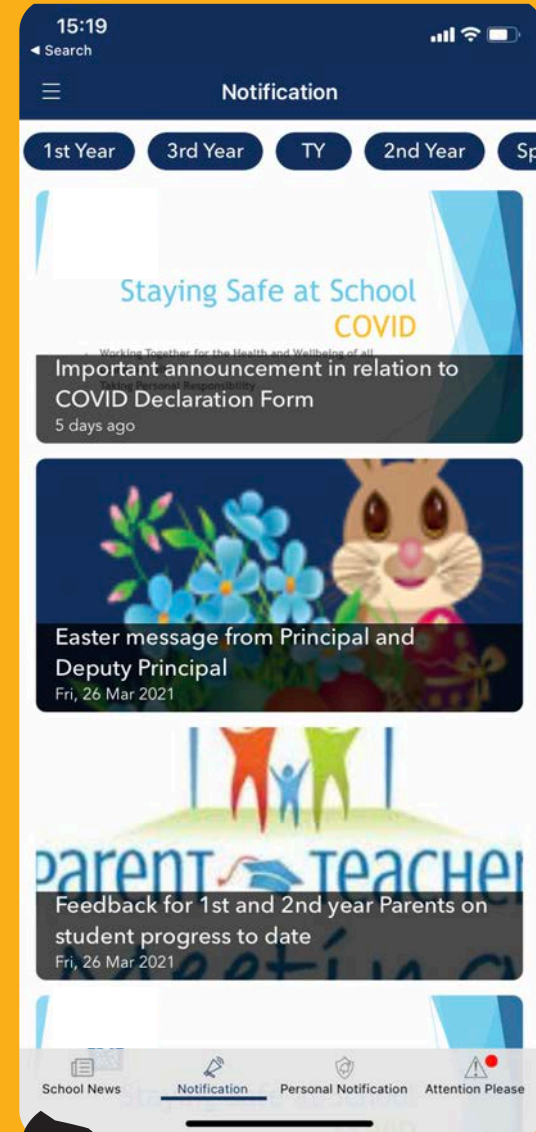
15:19
◀ Search

Notification

1st Year
3rd Year
TY
2nd Year
Sp

Staying Safe at School
COVID
Working Together for the Health and Wellbeing of all
Taking Personal Responsibility
Important announcement in relation to COVID Declaration Form
5 days ago

Easter message from Principal and Deputy Principal
Fri, 26 Mar 2021

Parent Teacher
Feedback for 1st and 2nd year Parents on student progress to date
Fri, 26 Mar 2021

School News
Notification
Personal Notification
Attention Please